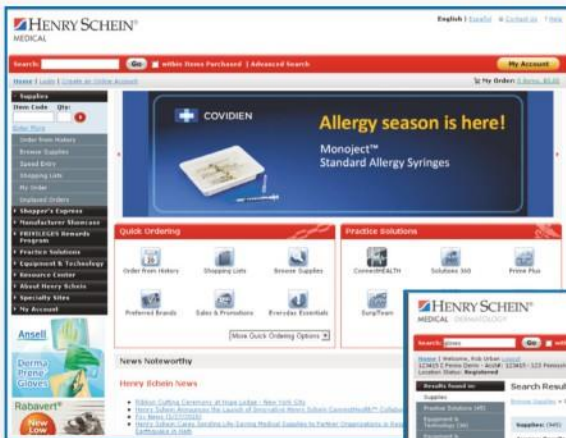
HENRY SCHEIN®
MEDICAL

English | Español | Contact Us | Help

Search: Go within Items Purchased | Advanced Search

My Account

Home | Login | Create an Online Account

My Order: 0 items, $0.00

Supplies
Item Code Qty:
Enter More
Order from History
Browse Supplies
Speed Entry
Shopping Lists
My Order
Unplaced Orders
Shopper's Express
Manufacturer Showcase
PRIVILEGES Rewards Program
Practice Solutions
Equipment & Technology
Resource Center
About Henry Schein
Specialty Sites
My Account

Ansell
Derma Prene Gloves

Rabavert
New Low

COVIDIEN
Allergy season is here!
Monoject™
Standard Allergy Syringes

Quick Ordering
Order from History
Shopping Lists
Browse Supplies
Preferred Brands
Sales & Promotions
Everyday Essentials
More Quick Ordering Options

Practice Solutions
ConnectHEALTH
Solutions 360
Prime Plus
SurgiTeam

News Noteworthy

Henry Schein News
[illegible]
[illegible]
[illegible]
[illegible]

HENRY SCHEIN®
MEDICAL DERMATOLOGY

Search: gloves Go
Home | Welcome, Rob Urban Logout
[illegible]
Location Status: Registered

Results found in:
Supplies
Practice Solutions (45)
Equipment & Technology (46)

Search Result
Browse Supplies
Supplies (345)